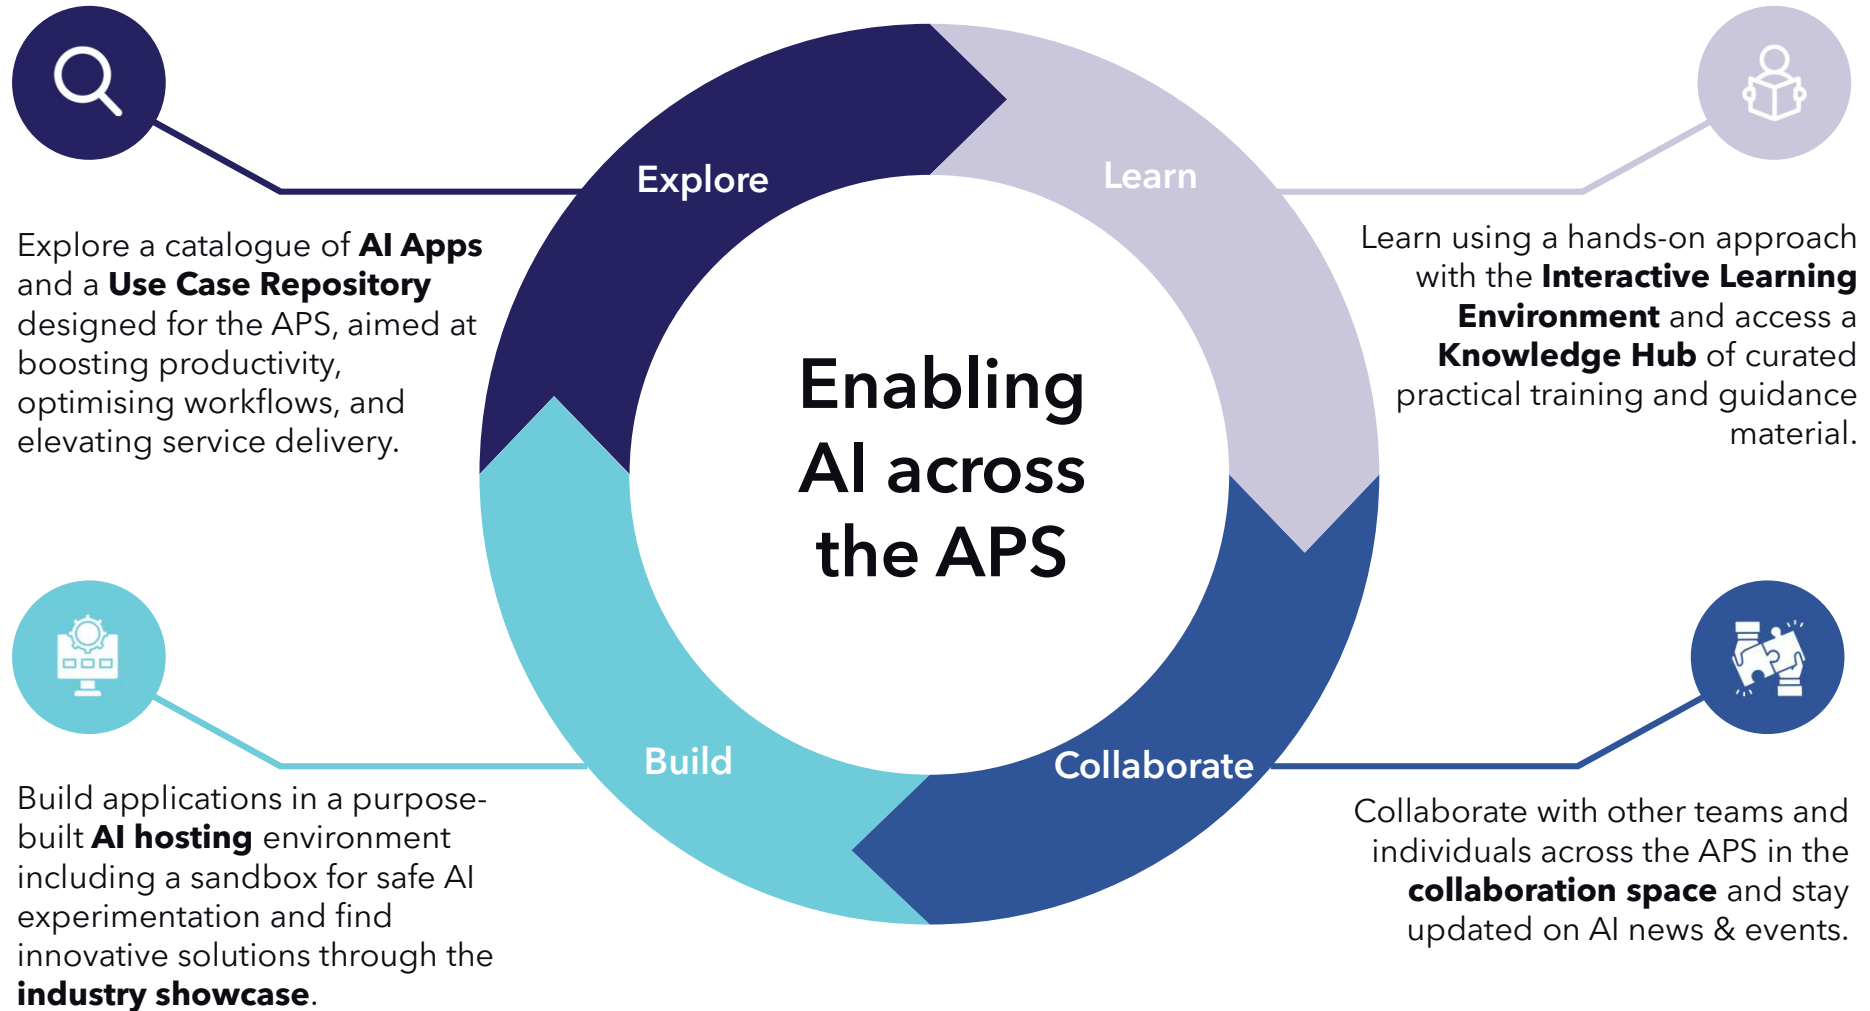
Explore

Learn

Explore a catalogue of **AI Apps** and a **Use Case Repository** designed for the APS, aimed at boosting productivity, optimising workflows, and elevating service delivery.

Learn using a hands-on approach with the **Interactive Learning Environment** and access a **Knowledge Hub** of curated practical training and guidance material.

Enabling AI across the APS

Build

Collaborate

Build applications in a purpose-built **AI hosting** environment including a sandbox for safe AI experimentation and find innovative solutions through the **industry showcase**.

Collaborate with other teams and individuals across the APS in the **collaboration space** and stay updated on AI news & events.